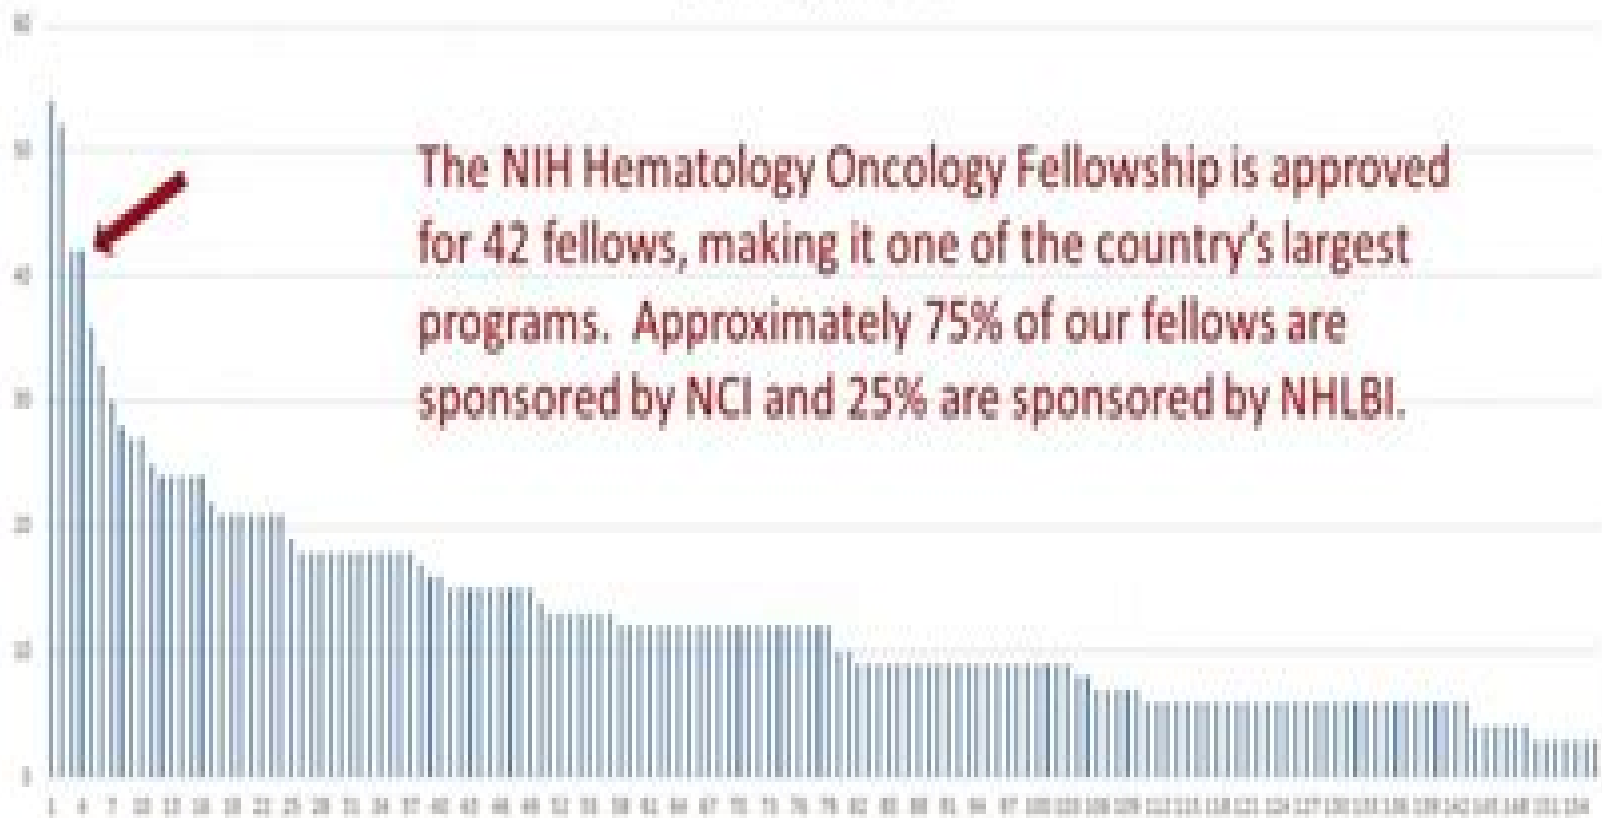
The NIH Hematology Oncology Fellowship is approved for 42 fellows, making it one of the country's largest programs. Approximately 75% of our fellows are sponsored by NCI and 25% are sponsored by NHLBI.

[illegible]